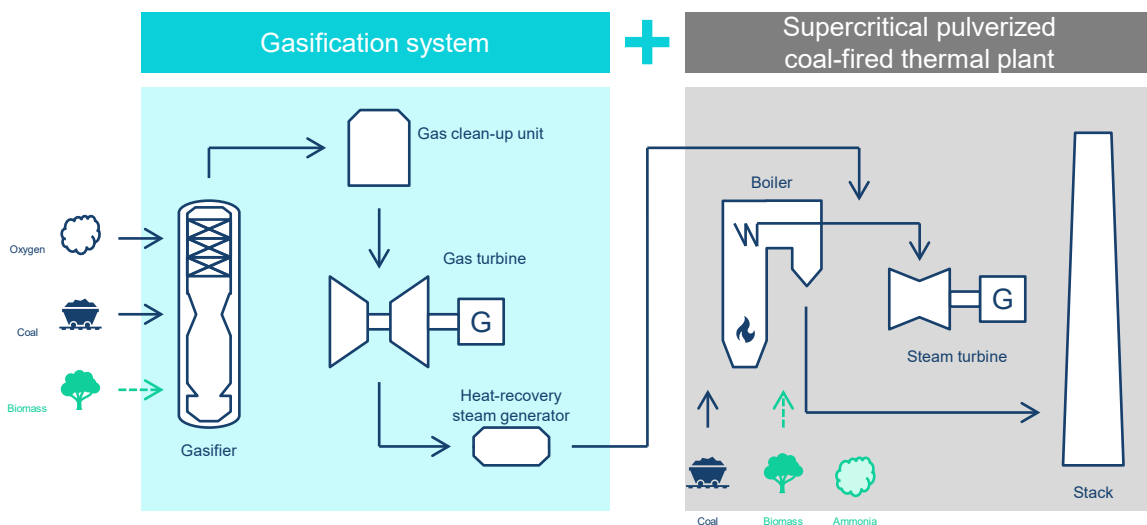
Gasification system

+

Supercritical pulverized coal-fired thermal plant

Oxygen

Coal

Biomass

Gasifier

Gas clean-up unit

Gas turbine

G

Heat-recovery steam generator

Boiler

G

Steam turbine

Stack

Coal

Biomass

Ammonia